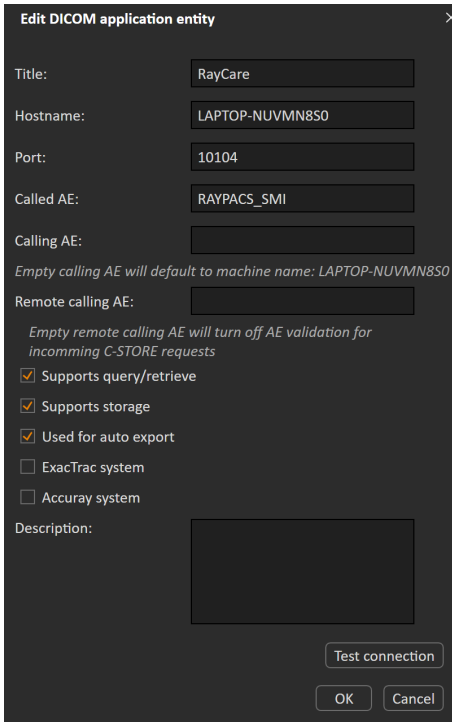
Edit DICOM application entity

Title: RayCare

Hostname: LAPTOP-NUVMN8S0

Port: 10104

Called AE: RAYPACS_SMI

Calling AE:

Empty calling AE will default to machine name: LAPTOP-NUVMN8S0

Remote calling AE:

Empty remote calling AE will turn off AE validation for incomming C-STORE requests

Supports query/retrieve

Supports storage

Used for auto export

ExacTrac system

Accuray system

Description:

Test connection

OK Cancel